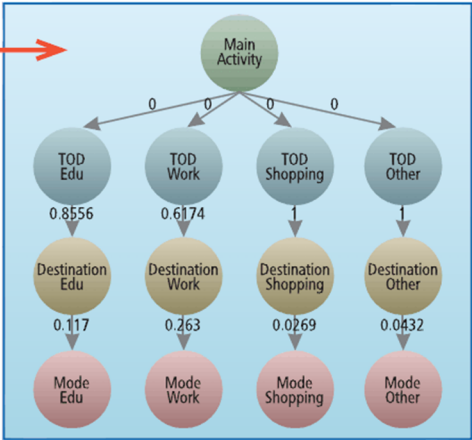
Main Activity

0 0 0 0

TOD Edu

TOD Work

TOD Shopping

TOD Other

0.8556 0.6174 1 1

Destination Edu

Destination Work

Destination Shopping

Destination Other

0.117 0.263 0.0269 0.0432

Mode Edu

Mode Work

Mode Shopping

Mode Other